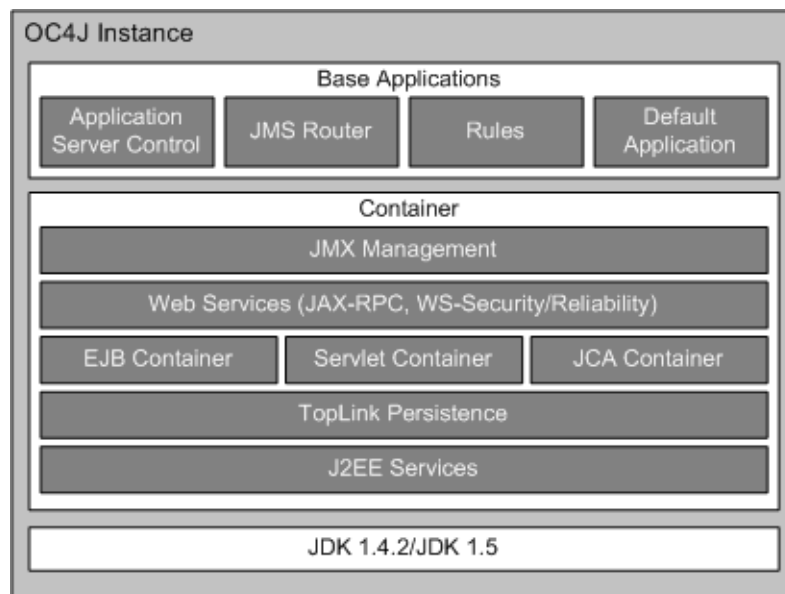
OC4J Instance

Base Applications

Application Server Control

JMS Router

Rules

Default Application

Container

JMX Management

Web Services (JAX-RPC, WS-Security/Reliability)

EJB Container

Servlet Container

JCA Container

TopLink Persistence

J2EE Services

JDK 1.4.2/JDK 1.5